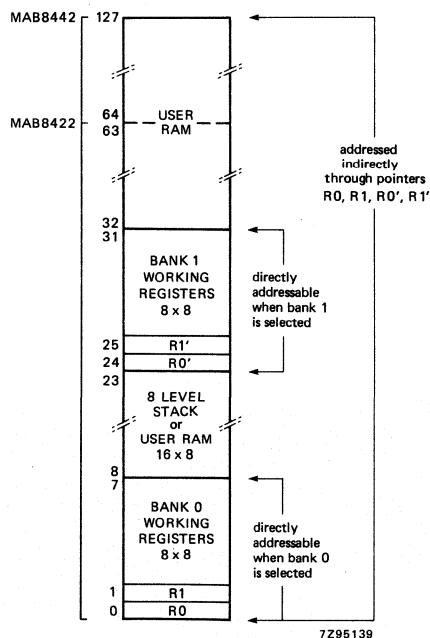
MAB8442
MAB8422

127

64
63

USER
RAM

32
31

BANK 1
WORKING
REGISTERS
8 x 8

25 R1'
24 R0'
23

8 LEVEL
STACK
or
USER RAM
16 x 8

8
7

BANK 0
WORKING
REGISTERS
8 x 8

1 R1
0 R0

addressed indirectly through pointers R0, R1, R0', R1'

directly addressable when bank 1 is selected

directly addressable when bank 0 is selected

7Z95139